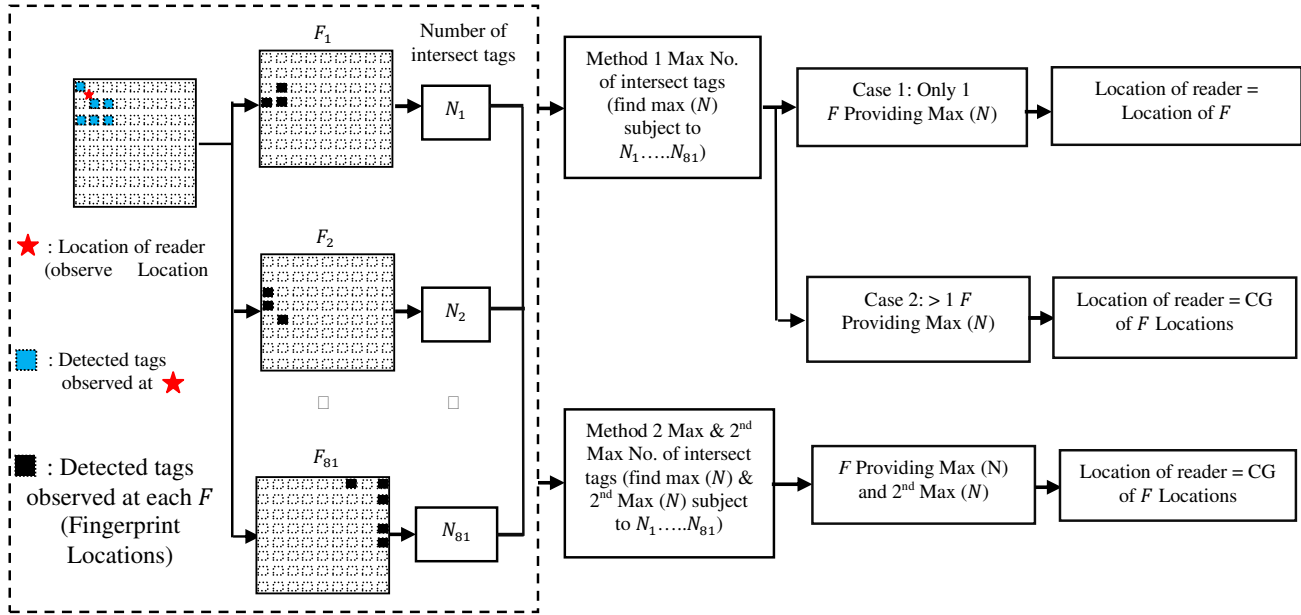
$F_1$

Number of intersect tags

$N_1$

$F_2$

$N_2$

$F_{81}$

$N_{81}$

: Location of reader (observe Location

: Detected tags observed at

: Detected tags observed at each $F$ (Fingerprint Locations)

Method 1 Max No. of intersect tags (find max ($N$) subject to $N_1$…..$N_{81}$)

Case 1: Only 1 $F$ Providing Max ($N$)

Location of reader = Location of $F$

Case 2: > 1 $F$ Providing Max ($N$)

Location of reader = CG of $F$ Locations

Method 2 Max & 2$^{nd}$ Max No. of intersect tags (find max ($N$) & 2$^{nd}$ Max ($N$) subject to $N_1$…..$N_{81}$)

$F$ Providing Max (N) and 2$^{nd}$ Max ($N$)

Location of reader = CG of $F$ Locations